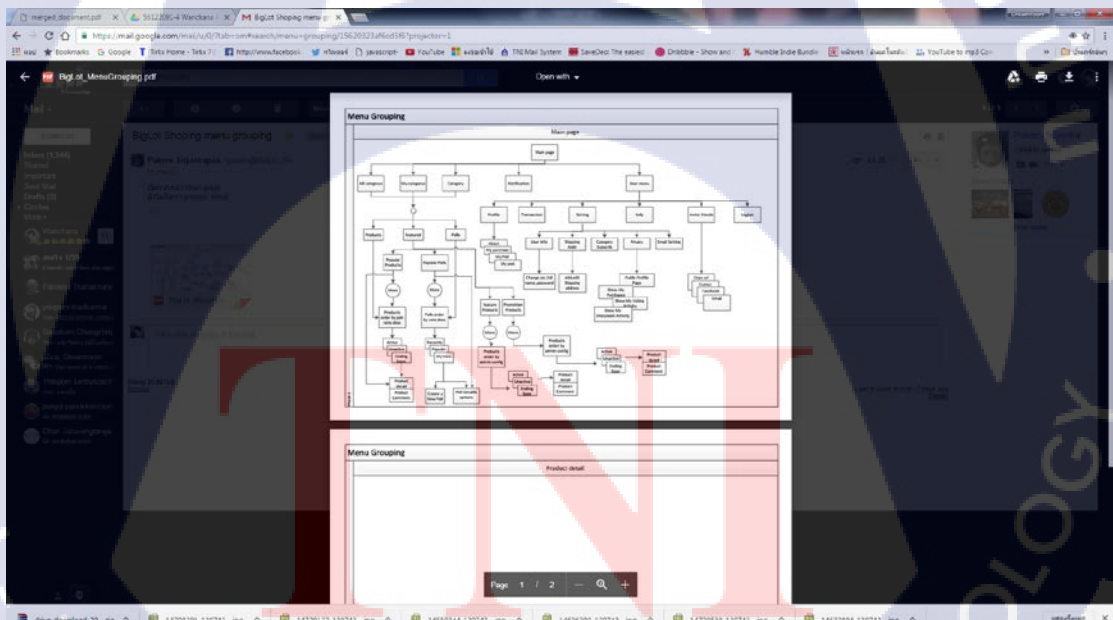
merged document.pdf
BigLot Shoping menu gr

https://mail.google.com/mail/u/0/?tab=om#search/menu+grouping/15620323af6cd5f6?projector=1

Apps Bookmarks Google Tetra Home http://www.facebook javascript YouTube TNI Mail System SaveDeo Dribbble YouTube to mp3

BigLot_MenuGrouping.pdf

Open with

Menu Grouping

Main page

Main page

All category

My category

Category

Notification

User menu

Profile

Transaction

Setting

Help

Active Status

Logout

Products

Featured

Polls

Popular Products

Popular Polls

Move

Move

Products order by poll vote desc

Polls order by vote desc

Active

Ending Soon

Product detail

Product Comment

Create a New Poll

Poll variable options

Feature Products

Promotion Products

Move

Move

Products order by admin config

User Info

Shipping Addr

Category Subscribe

Privacy

Email Setting

Change old password

Add/edit Shipping address

Public Profile Page

Show My Purchases

Show My Voting Activity

Show My Discussion Activity

Share on

Twitter

Facebook

Email

Products order by admin config

Active

Unwatched

Ending Soon

Product detail

Product Comment

Menu Grouping

Product detail

Page 1 / 2